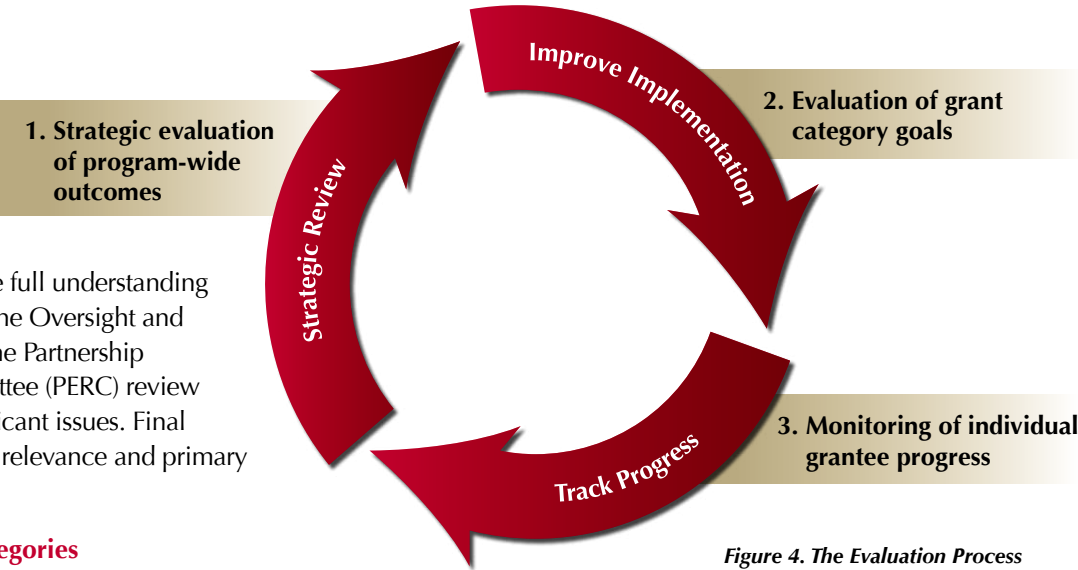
1. Strategic evaluation of program-wide outcomes

Improve Implementation

2. Evaluation of grant category goals

Strategic Review

e full understanding he Oversight and he Partnership ttee (PERC) review icant issues. Final relevance and primary

Track Progress

3. Monitoring of individual grantee progress

egories

Figure 4. The Evaluation Process